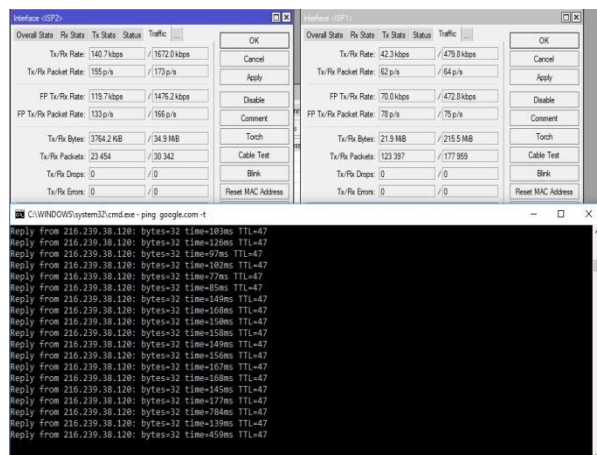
Interface <ISP2>

Overall Stats | Rx Stats | Tx Stats | Status | Traffic | ...

Tx/Rx Rate: 140.7 kbps / 1672.0 kbps
Tx/Rx Packet Rate: 155 p/s / 173 p/s
FP Tx/Rx Rate: 119.7 kbps / 1476.2 kbps
FP Tx/Rx Packet Rate: 133 p/s / 166 p/s
Tx/Rx Bytes: 3764.2 KiB / 34.9 MiB
Tx/Rx Packets: 23 454 / 30 342
Tx/Rx Drops: 0 / 0
Tx/Rx Errors: 0 / 0

OK
Cancel
Apply
Disable
Comment
Torch
Cable Test
Blink
Reset MAC Address

Interface <ISP1>

Overall Stats | Rx Stats | Tx Stats | Status | Traffic | ...

Tx/Rx Rate: 42.3 kbps / 479.8 kbps
Tx/Rx Packet Rate: 62 p/s / 64 p/s
FP Tx/Rx Rate: 70.0 kbps / 472.8 kbps
FP Tx/Rx Packet Rate: 78 p/s / 75 p/s
Tx/Rx Bytes: 21.9 MiB / 215.5 MiB
Tx/Rx Packets: 123 397 / 177 959
Tx/Rx Drops: 0 / 0
Tx/Rx Errors: 0 / 0

OK
Cancel
Apply
Disable
Comment
Torch
Cable Test
Blink
Reset MAC Address

C:\WINDOWS\system32\cmd.exe - ping google.com -t

Reply from 216.239.38.120: bytes=32 time=103ms TTL=47
Reply from 216.239.38.120: bytes=32 time=126ms TTL=47
Reply from 216.239.38.120: bytes=32 time=97ms TTL=47
Reply from 216.239.38.120: bytes=32 time=102ms TTL=47
Reply from 216.239.38.120: bytes=32 time=77ms TTL=47
Reply from 216.239.38.120: bytes=32 time=85ms TTL=47
Reply from 216.239.38.120: bytes=32 time=149ms TTL=47
Reply from 216.239.38.120: bytes=32 time=168ms TTL=47
Reply from 216.239.38.120: bytes=32 time=150ms TTL=47
Reply from 216.239.38.120: bytes=32 time=158ms TTL=47
Reply from 216.239.38.120: bytes=32 time=149ms TTL=47
Reply from 216.239.38.120: bytes=32 time=156ms TTL=47
Reply from 216.239.38.120: bytes=32 time=167ms TTL=47
Reply from 216.239.38.120: bytes=32 time=168ms TTL=47
Reply from 216.239.38.120: bytes=32 time=145ms TTL=47
Reply from 216.239.38.120: bytes=32 time=177ms TTL=47
Reply from 216.239.38.120: bytes=32 time=784ms TTL=47
Reply from 216.239.38.120: bytes=32 time=139ms TTL=47
Reply from 216.239.38.120: bytes=32 time=459ms TTL=47